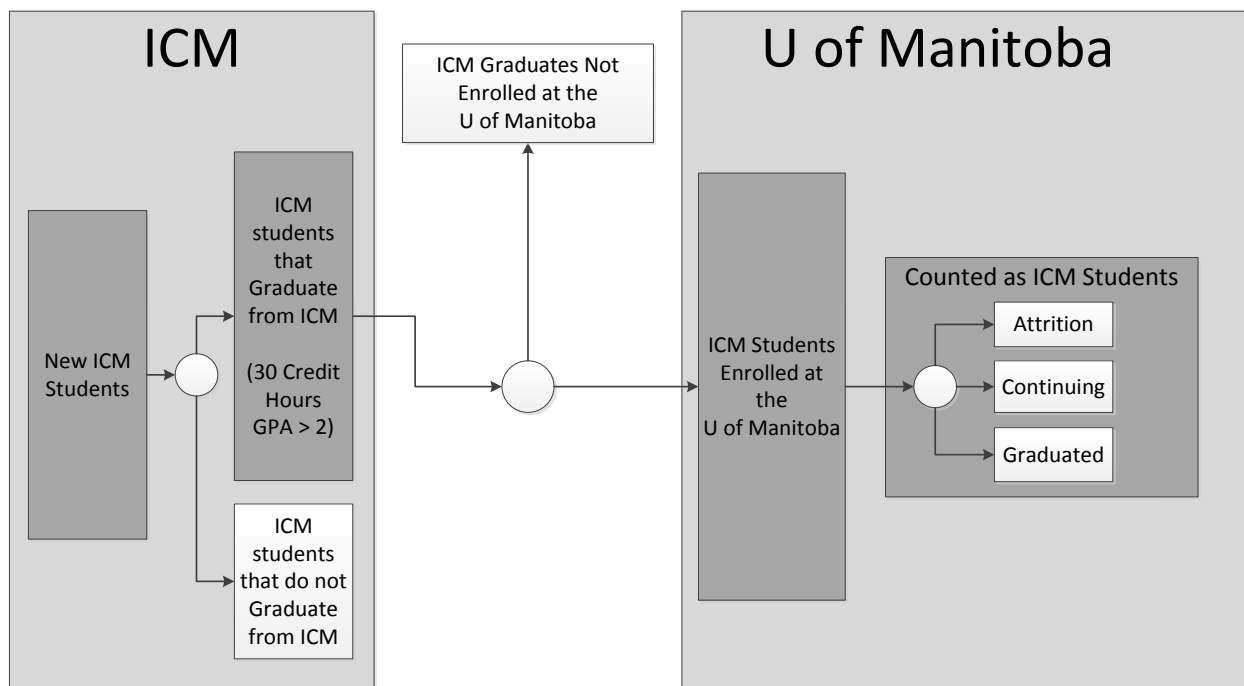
ICM

ICM Graduates Not Enrolled at the U of Manitoba

U of Manitoba

New ICM Students

ICM students that Graduate from ICM

(30 Credit Hours GPA > 2)

ICM students that do not Graduate from ICM

ICM Students Enrolled at the U of Manitoba

Counted as ICM Students

Attrition

Continuing

Graduated